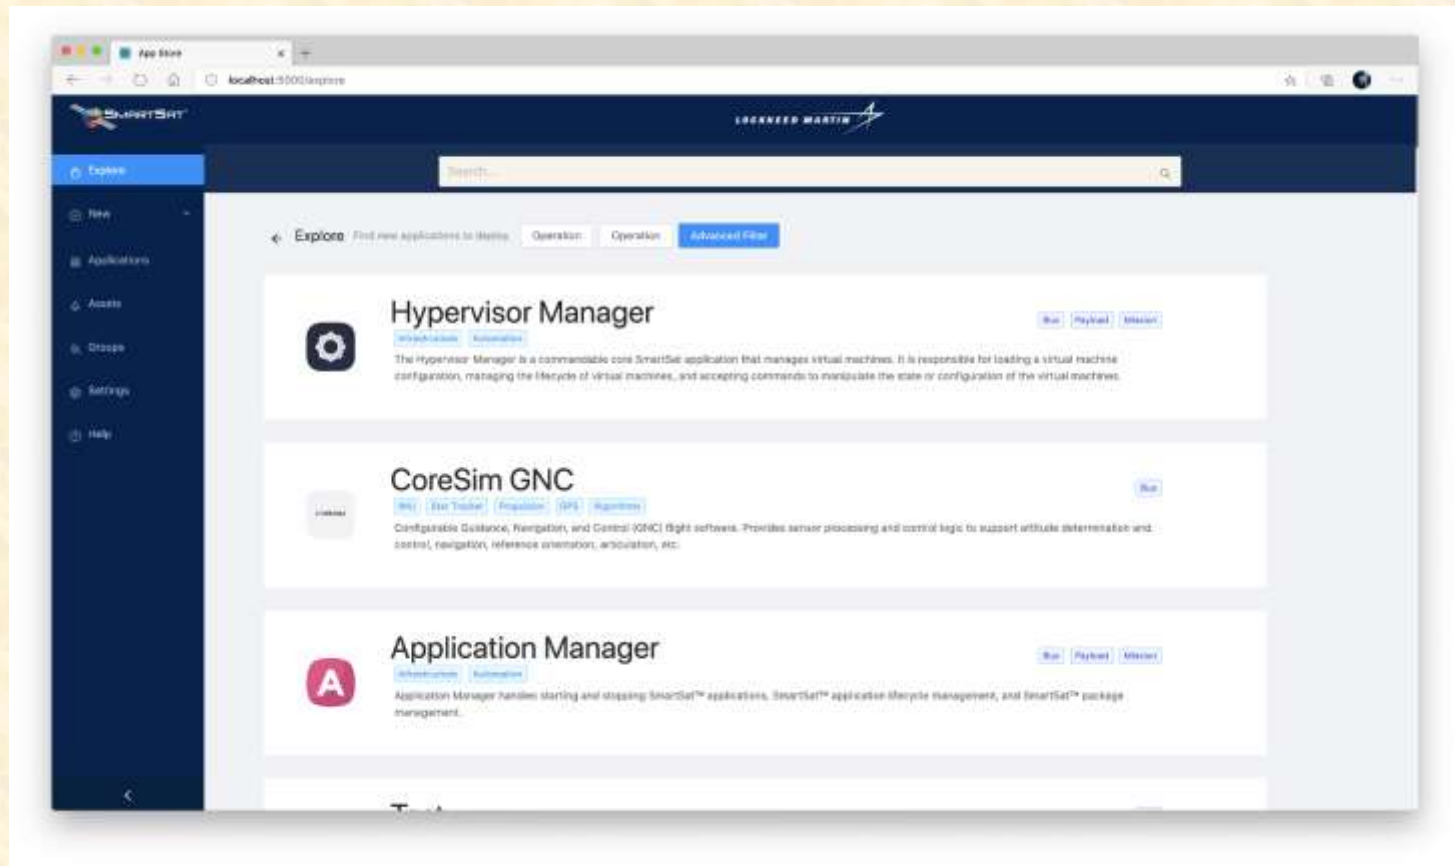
App Store

localhost:5000/explore

SMARTSAT

LOCKHEED MARTIN

Explore

New

Applications

Assets

Groups

Settings

Help

Search...

Explore Find new applications to deploy Operation Operation Advanced Filter

Hypervisor Manager

Infrastructure Automation

Bus Payload Mission

The Hypervisor Manager is a commandable core SmartSat application that manages virtual machines. It is responsible for loading a virtual machine configuration, managing the lifecycle of virtual machines, and accepting commands to manipulate the state or configuration of the virtual machines.

CoreSim GNC

IMU Star Tracker Propulsion GPS Algorithms

Bus

Configurable Guidance, Navigation, and Control (GNC) flight software. Provides sensor processing and control logic to support attitude determination and control, navigation, reference orientation, articulation, etc.

Application Manager

Infrastructure Automation

Bus Payload Mission

Application Manager handles starting and stopping SmartSat™ applications, SmartSat™ application lifecycle management, and SmartSat™ package management.

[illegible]